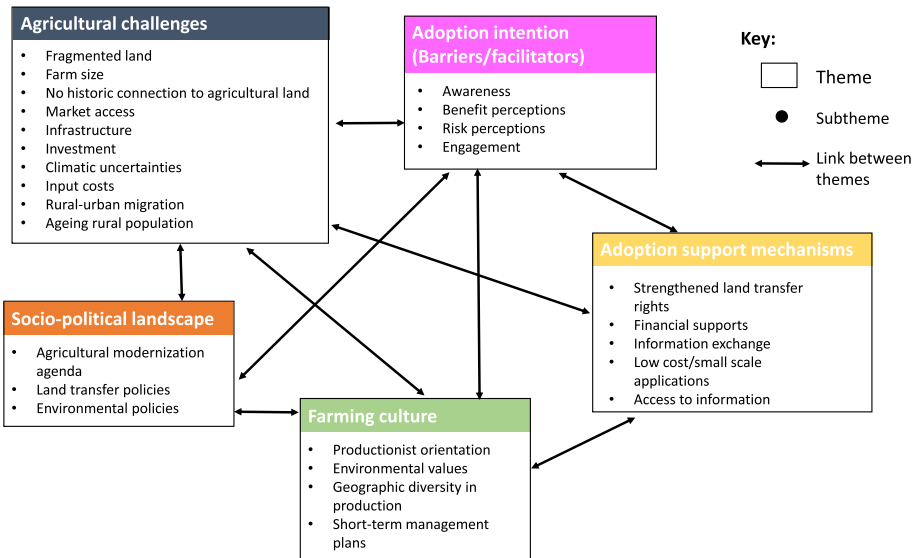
Agricultural challenges
- Fragmented land
- Farm size
- No historic connection to agricultural land
- Market access
- Infrastructure
- Investment
- Climatic uncertainties
- Input costs
- Rural-urban migration
- Ageing rural population

Adoption intention (Barriers/facilitators)
- Awareness
- Benefit perceptions
- Risk perceptions
- Engagement

Key:
Theme
Subtheme
Link between themes

Adoption support mechanisms
- Strengthened land transfer rights
- Financial supports
- Information exchange
- Low cost/small scale applications
- Access to information

Socio-political landscape
- Agricultural modernization agenda
- Land transfer policies
- Environmental policies

Farming culture
- Productionist orientation
- Environmental values
- Geographic diversity in production
- Short-term management plans